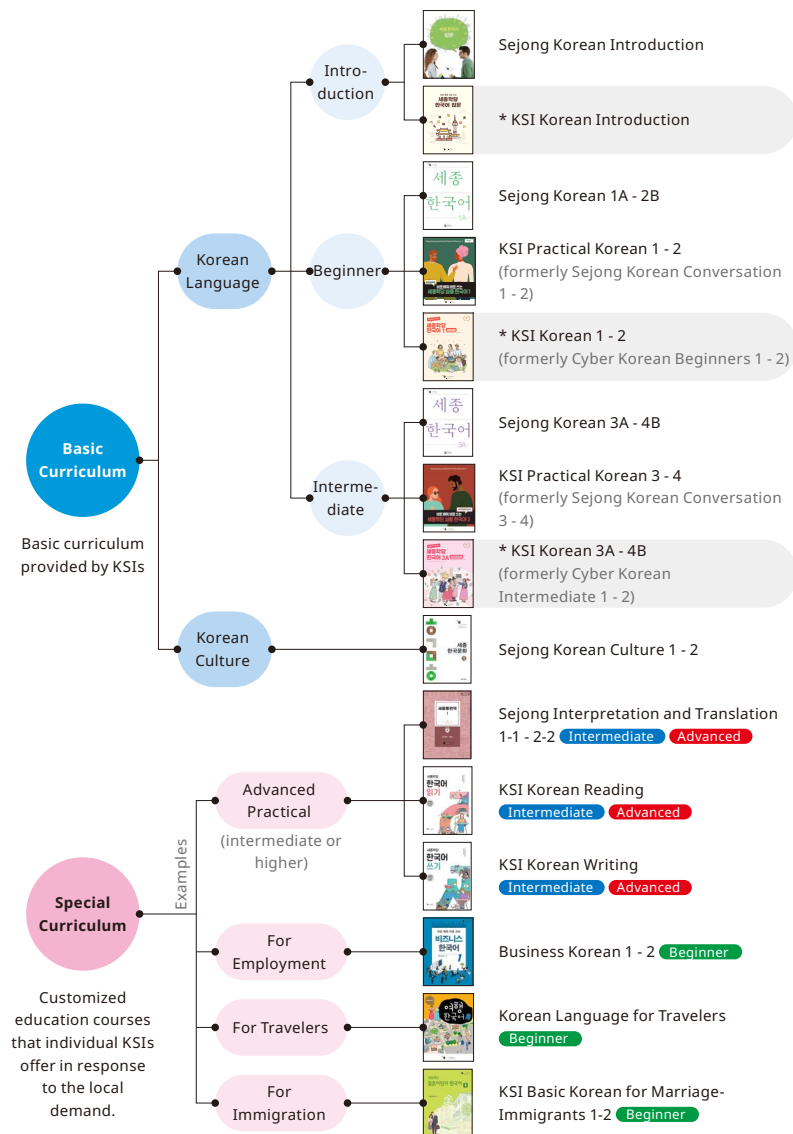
Basic Curriculum

Basic curriculum provided by KSIs

Korean Language

Introduction

Sejong Korean Introduction

* KSI Korean Introduction

Beginner

Sejong Korean 1A - 2B

KSI Practical Korean 1 - 2
(formerly Sejong Korean Conversation 1 - 2)

* KSI Korean 1 - 2
(formerly Cyber Korean Beginners 1 - 2)

Intermediate

Sejong Korean 3A - 4B

KSI Practical Korean 3 - 4
(formerly Sejong Korean Conversation 3 - 4)

* KSI Korean 3A - 4B
(formerly Cyber Korean Intermediate 1 - 2)

Korean Culture

Sejong Korean Culture 1 - 2

Special Curriculum

Customized education courses that individual KSIs offer in response to the local demand.

Examples

Advanced Practical
(intermediate or higher)

Sejong Interpretation and Translation 1-1 - 2-2 Intermediate Advanced

KSI Korean Reading Intermediate Advanced

KSI Korean Writing Intermediate Advanced

For Employment

Business Korean 1 - 2 Beginner

For Travelers

Korean Language for Travelers Beginner

For Immigration

KSI Basic Korean for Marriage-Immigrants 1-2 Beginner